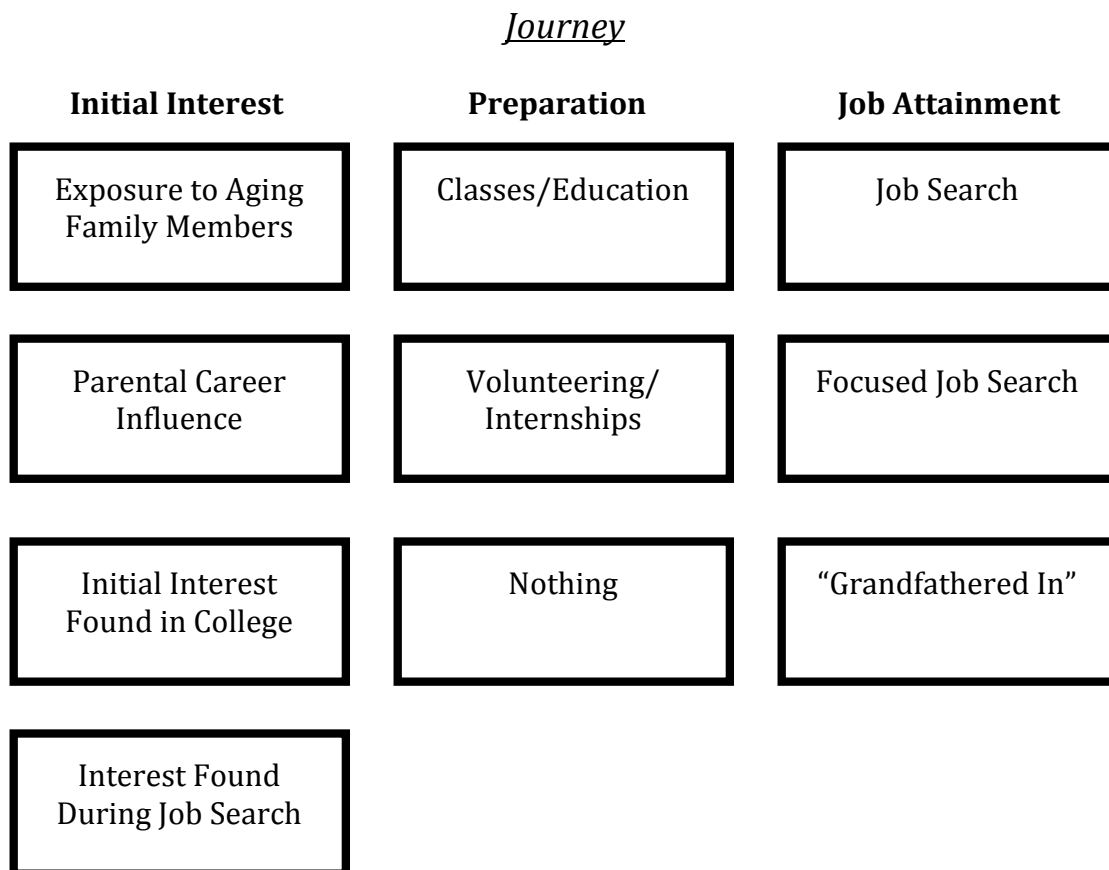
Journey

Initial Interest

Exposure to Aging Family Members

Parental Career Influence

Initial Interest Found in College

Interest Found During Job Search

Preparation

Classes/Education

Volunteering/ Internships

Nothing

Job Attainment

Job Search

Focused Job Search

"Grandfathered In"